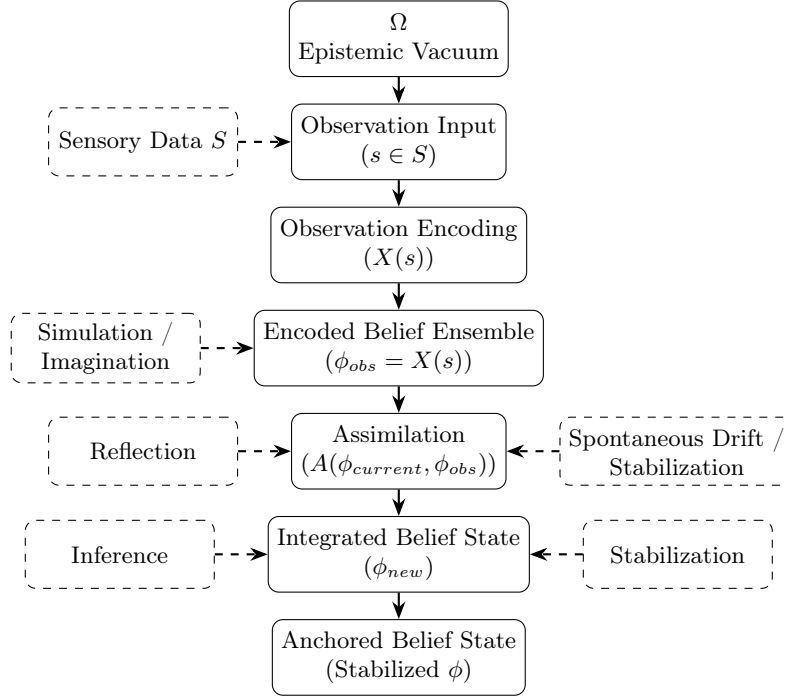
$\Omega$
Epistemic Vacuum

Sensory Data $S$

Observation Input
$(s \in S)$

Observation Encoding
$(X(s))$

Simulation / Imagination

Encoded Belief Ensemble
$(\phi_{obs} = X(s))$

Reflection

Assimilation
$(A(\phi_{current}, \phi_{obs}))$

Spontaneous Drift / Stabilization

Inference

Integrated Belief State
$(\phi_{new})$

Stabilization

Anchored Belief State
(Stabilized $\phi$)